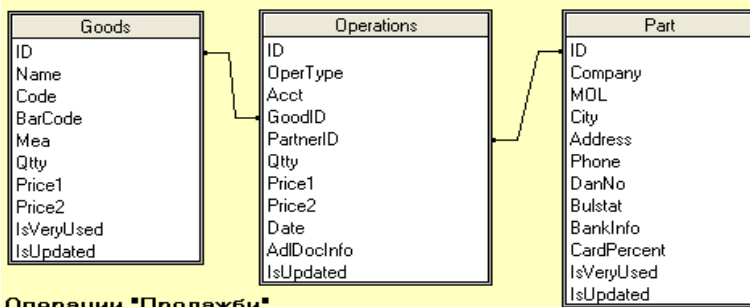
Goods
ID
Name
Code
BarCode
Mea
Qtty
Price1
Price2
IsVeryUsed
IsUpdated

Operations
ID
OperType
Acct
GoodID
PartnerID
Qtty
Price1
Price2
Date
AdlDocInfo
IsUpdated

Part
ID
Company
MOL
City
Address
Phone
DanNo
Bulstat
BankInfo
CardPercent
IsVeryUsed
IsUpdated

Операции "Продажби"